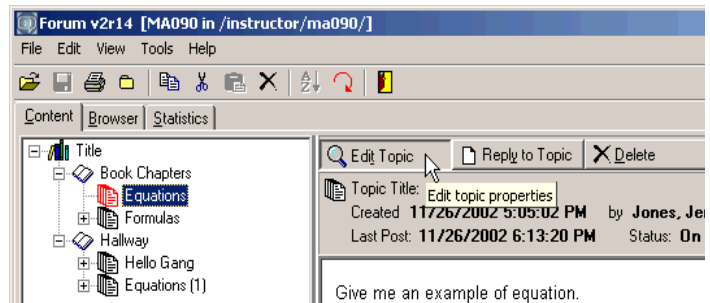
Forum v2r14 [MA090 in /instructor/ma090/]

File Edit View Tools Help

Content Browser Statistics

Title
Book Chapters
Equations
Formulas
Hallway
Hello Gang
Equations (1)

Edit Topic
Reply to Topic
Delete

Topic Title:
Edit topic properties
Created 11/26/2002 5:05:02 PM by Jones, Jer
Last Post: 11/26/2002 6:13:20 PM Status: On

Give me an example of equation.